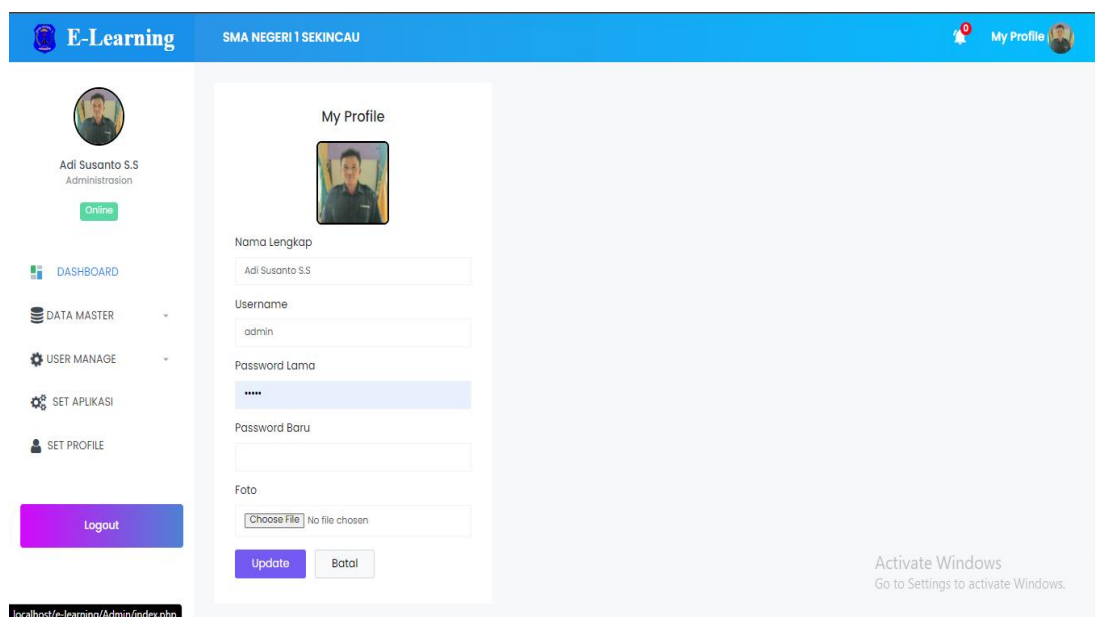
E-Learning

SMA NEGERI 1 SEKINCAU

0

My Profile

Adi Susanto S.S
Administrasion
Online

DASHBOARD
DATA MASTER
USER MANAGE
SET APLIKASI
SET PROFILE

Logout

My Profile

Nama Lengkap
Adi Susanto S.S
Username
admin
Password Lama
•••••
Password Baru
Foto
Choose File No file chosen
Update Batal

Activate Windows
Go to Settings to activate Windows.

localhost/e-learning/Admin/index.php